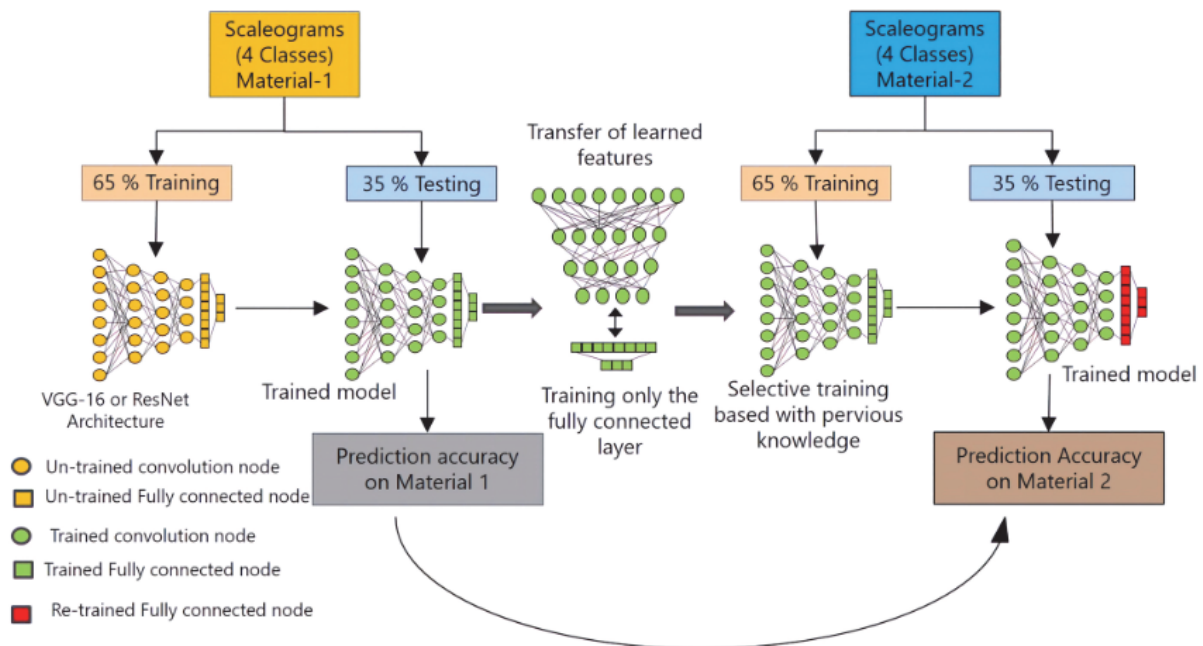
Scaleograms (4 Classes) Material-1

65 % Training

35 % Testing

VGG-16 or ResNet Architecture

Trained model

Prediction accuracy on Material 1

Transfer of learned features

Training only the fully connected layer

Scaleograms (4 Classes) Material-2

65 % Training

35 % Testing

Selective training based with pervious knowledge

Trained model

Prediction Accuracy on Material 2

Un-trained convolution node
Un-trained Fully connected node
Trained convolution node
Trained Fully connected node
Re-trained Fully connected node